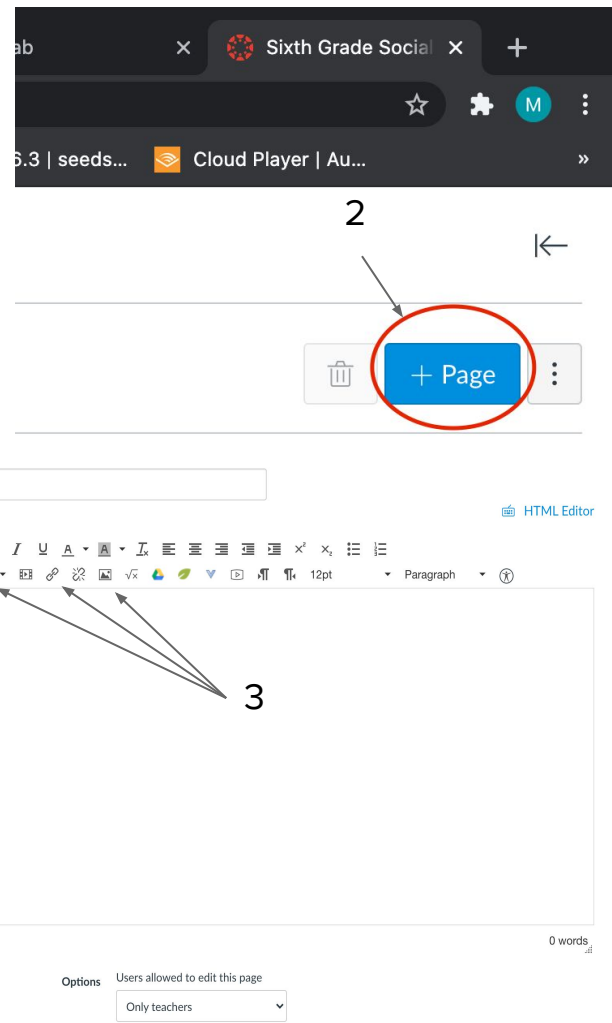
ab

Sixth Grade Social

M

6.3 | seeds...

Cloud Player | Au...

»

2

+ Page

HTML Editor

I U A A $T_x$ $x^2$ $x_2$

12pt

Paragraph

3

0 words

Options Users allowed to edit this page

Only teachers